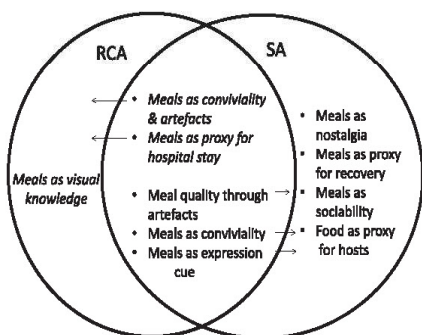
RCA

SA

Meals as visual knowledge

• Meals as conviviality & artefacts
• Meals as proxy for hospital stay

• Meal quality through artefacts
• Meals as conviviality
• Meals as expression cue

• Meals as nostalgia
• Meals as proxy for recovery
• Meals as sociability
• Food as proxy for hosts